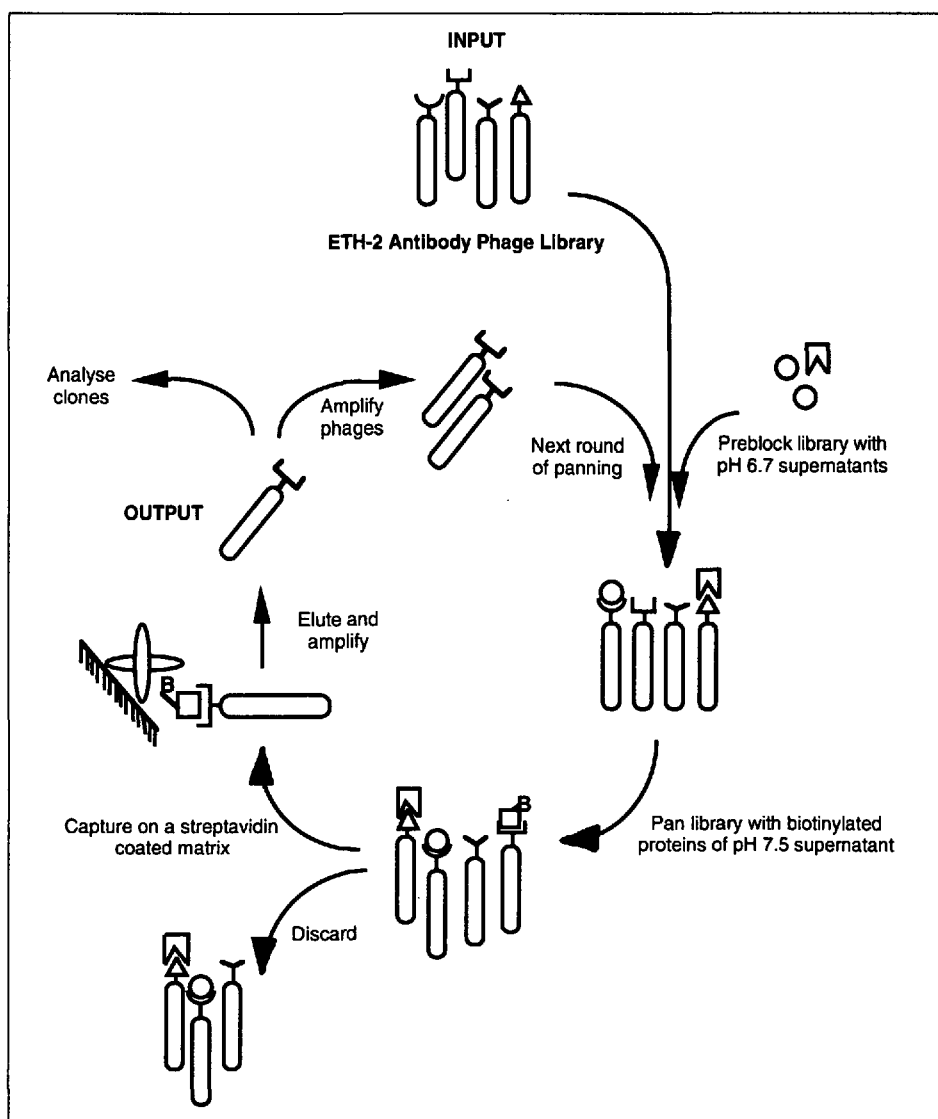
INPUT

ETH-2 Antibody Phage Library

Analyse clones

Amplify phages

Next round of panning

Preblock library with pH 6.7 supernatants

OUTPUT

Elute and amplify

B

Capture on a streptavidin coated matrix

B

Pan library with biotinylated proteins of pH 7.5 supernatant

Discard